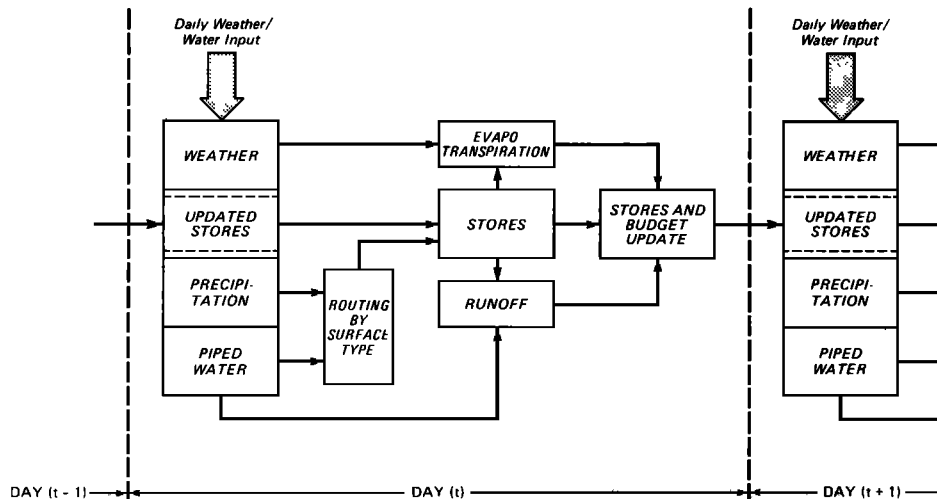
Daily Weather/ Water Input

WEATHER

UPDATED STORES

PRECIPITATION

PIPED WATER

ROUTING BY SURFACE TYPE

EVAPO TRANSPIRATION

STORES

RUNOFF

STORES AND BUDGET UPDATE

Daily Weather/ Water Input

WEATHER

UPDATED STORES

PRECIPITATION

PIPED WATER

DAY (t - 1)

DAY (t)

DAY (t + 1)